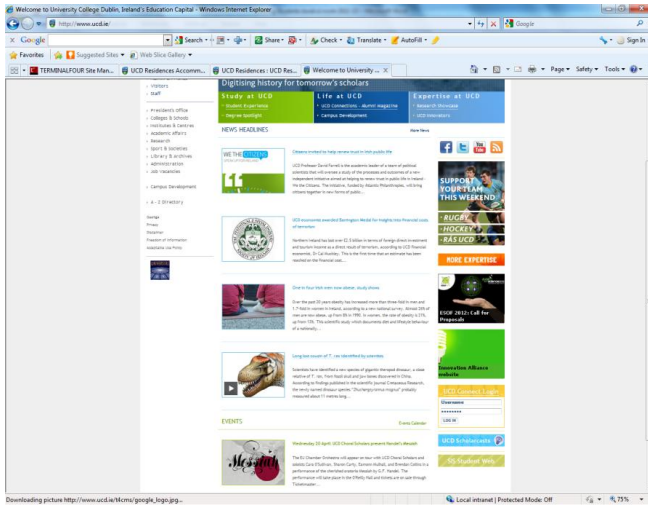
Welcome to University College Dublin, Ireland's Education Capital - Windows Internet Explorer

http://www.ucd.ie/

Google

Google

Search

Share

Check

Translate

AutoFill

Sign In

Favorites

Suggested Sites

Web Slice Gallery

TERMINALFOUR Site Man...

UCD Residences Accomm...

UCD Residences | UCD Res...

Welcome to University ...

Page

Safety

Tools

Visitors
Staff

President's office
Colleges & Schools
Institutes & Centres
Academic affairs
Research
Sport & Societies
Library & Archives
Administration
Job Vacancies

Campus Development

A - Z Directory

Digitising history for tomorrow's scholars

Study at UCD
Student Experience
Degree Spotlight

Life at UCD
UCD Connections - alumni magazine
Campus Development

Expertise at UCD
Research Showcase
UCD Innovators

NEWS HEADLINES

More News

WE THE CITIZENS

Citizens invited to help renew trust in Irish public life

UCD Professor David Farrell is the academic leader of a team of political scientists that will oversee a study of the processes and outcomes of a new independent initiative aimed at helping to renew trust in public life in Ireland - We the Citizens. The initiative, funded by Atlantic Philanthropies, will bring citizens together in a new forms of public...

UCD economist awarded Bonington Medal for insights into financial costs of terrorism

Northern Ireland has lost over €2.5 billion in terms of foreign direct investment and tourism income as a direct result of terrorism, according to UCD financial economist, Dr Cal Muckley. This is the first time that an estimate has been reached on the financial costs...

One in four Irish men now obese, study shows

Over the past 20 years obesity has increased more than three fold in men and 1.7 fold in women in Ireland, according to a new national survey. Almost 26% of men are now obese, up from 8% in 1990. In women, the rate of obesity is 21%, up from 13%. This scientific study which documents diet and lifestyle below four of a nationally...

Long lost cousin of T. rex identified by scientists

Scientists have identified a new species of gigantic therapod dinosaur, a close relative of T. rex, from fossil skull and jaw bones discovered in China. According to findings published in the scientific journal Cretaceous Research, the newly named dinosaur species "Zhuchengtyrannus magnus" probably measured about 11 metres long...

EVENTS

Events Calendar

Wednesday 20 April: UCD Choral Scholars present Handel's Messiah

The RTÉ Chamber Orchestra will appear on tour with UCD Choral Scholars and soloists Cara O'Sullivan, Sharon Carty, Eamonn Mulhall, and Brendan Collins in a performance of the cherished oratorio Messiah by G.F. Handel. The performance will take place in the O'Reilly Hall and tickets are on sale through Ticketmaster...

SUPPORT YOUR TEAM THIS WEEKEND

RUGBY
HOCKEY
RÁS UCD

MORE EXPERTISE

ESOF 2012: Call for Proposals

Innovation Alliance website

UCD Connect Login
Username
Login

UCD Scholarcasts

5th Student Web

Downloading picture http://www.ucd.ie/t4cms/google_logo.jpg...

Local intranet | Protected Mode: Off

75%